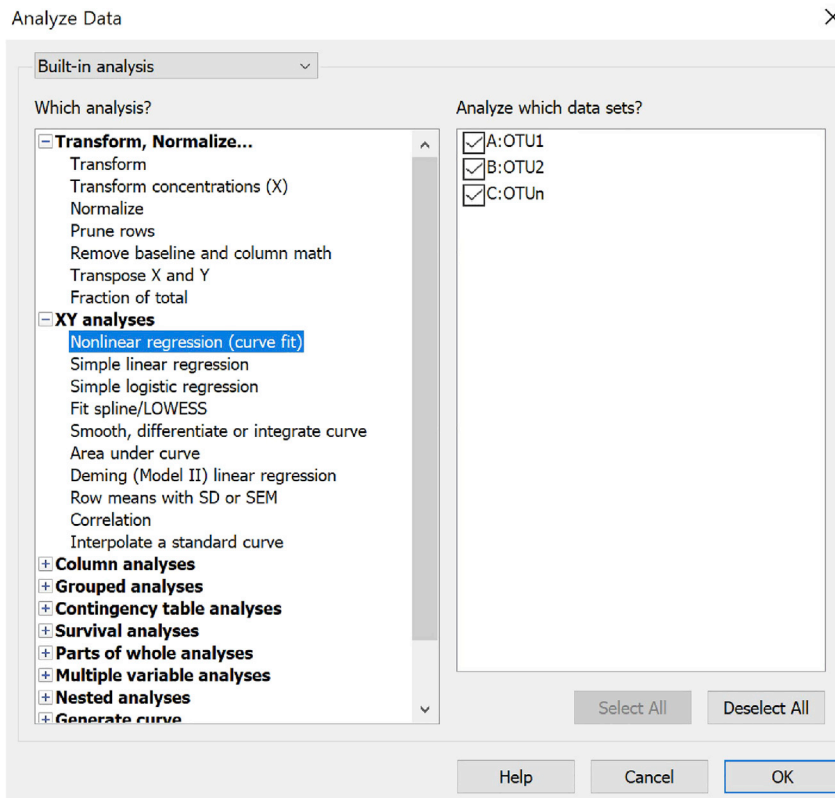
Analyze Data

Built-in analysis

Which analysis?

Transform, Normalize...
Transform
Transform concentrations (X)
Normalize
Prune rows
Remove baseline and column math
Transpose X and Y
Fraction of total
XY analyses
Nonlinear regression (curve fit)
Simple linear regression
Simple logistic regression
Fit spline/LOWESS
Smooth, differentiate or integrate curve
Area under curve
Deming (Model II) linear regression
Row means with SD or SEM
Correlation
Interpolate a standard curve
Column analyses
Grouped analyses
Contingency table analyses
Survival analyses
Parts of whole analyses
Multiple variable analyses
Nested analyses
Generate curve

Analyze which data sets?

A:OTU1
B:OTU2
C:OTUn

Select All
Deselect All

Help
Cancel
OK